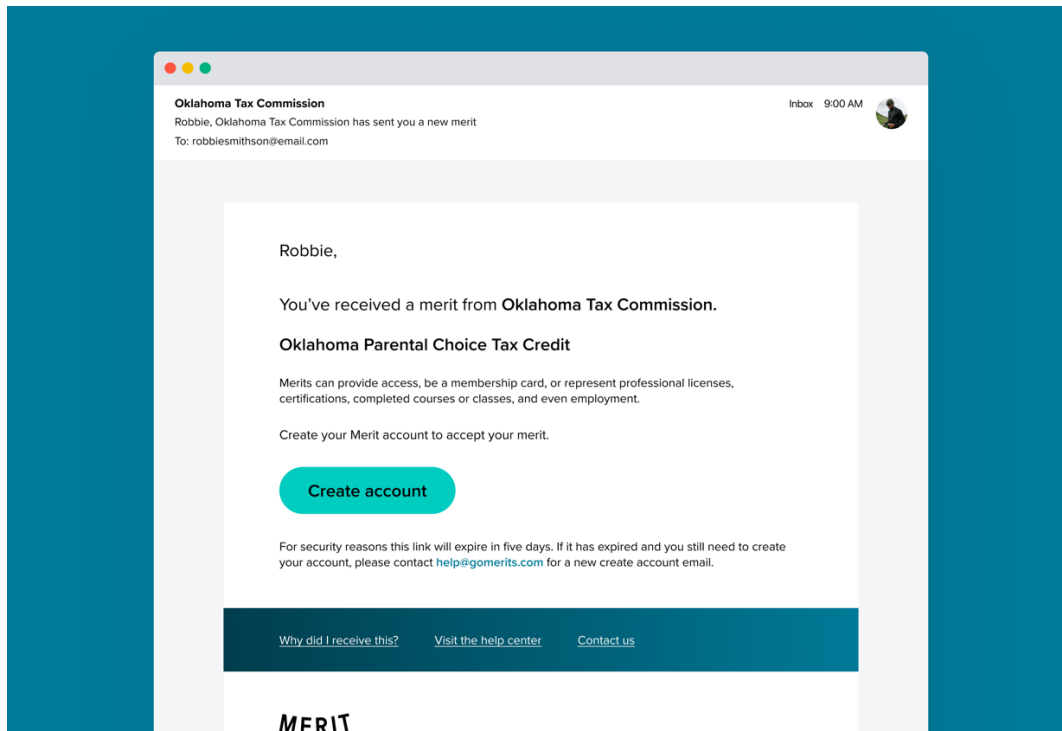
Oklahoma Tax Commission
Robbie, Oklahoma Tax Commission has sent you a new merit
To: robbiesmithson@email.com

Inbox 9:00 AM

Robbie,

You've received a merit from **Oklahoma Tax Commission.**

**Oklahoma Parental Choice Tax Credit**

Merits can provide access, be a membership card, or represent professional licenses, certifications, completed courses or classes, and even employment.

Create your Merit account to accept your merit.

Create account

For security reasons this link will expire in five days. If it has expired and you still need to create your account, please contact help@gomerits.com for a new create account email.

Why did I receive this? Visit the help center Contact us

MERIT